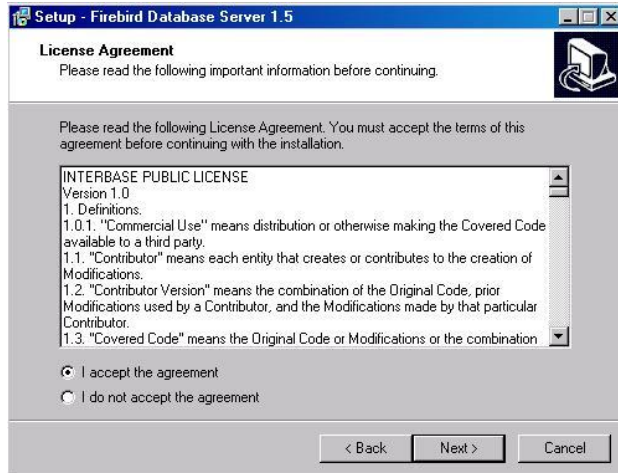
Setup - Firebird Database Server 1.5

License Agreement
Please read the following important information before continuing.

Please read the following License Agreement. You must accept the terms of this agreement before continuing with the installation.

INTERBASE PUBLIC LICENSE
Version 1.0
1. Definitions.
1.0.1. "Commercial Use" means distribution or otherwise making the Covered Code available to a third party.
1.1. "Contributor" means each entity that creates or contributes to the creation of Modifications.
1.2. "Contributor Version" means the combination of the Original Code, prior Modifications used by a Contributor, and the Modifications made by that particular Contributor.
1.3. "Covered Code" means the Original Code or Modifications or the combination

I accept the agreement
I do not accept the agreement

< Back
Next >
Cancel